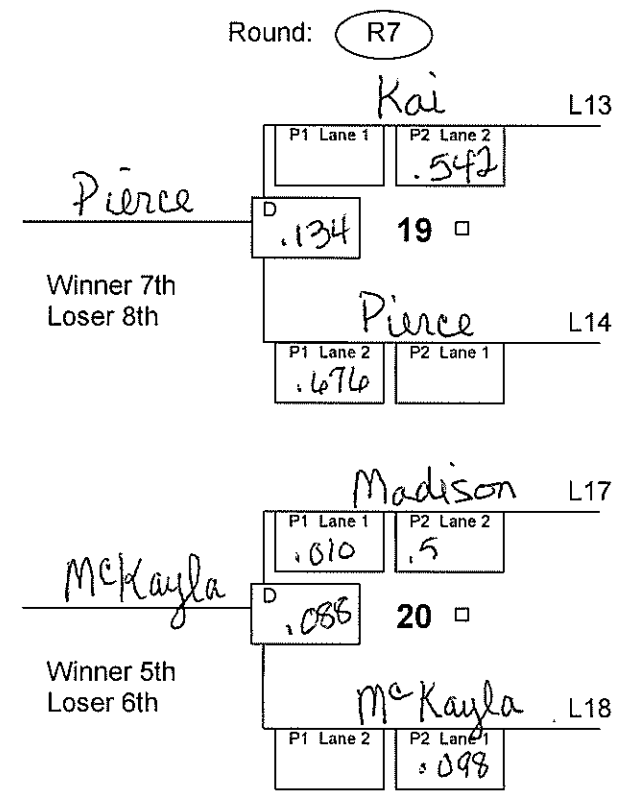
Round: R7

Kai L13
P1 Lane 1
P2 Lane 2
.542

Pierce
D
.134
19

Winner 7th
Loser 8th

Pierce L14
P1 Lane 2
.676
P2 Lane 1

Madison L17
P1 Lane 1
.010
P2 Lane 2
.5

McKayla
D
.088
20

Winner 5th
Loser 6th

McKayla L18
P1 Lane 2
P2 Lane 1
.098